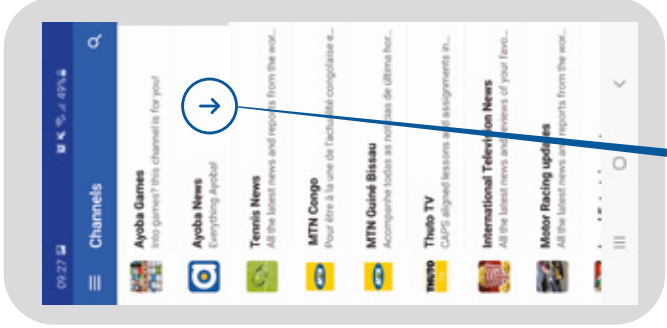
09:27
49%
Channels

Ayoba Games
Into games? This channel is for you!

Ayoba News
Everything Ayoba!

Tennis News
All the latest news and reports from the wor...

MTN Congo
Pour être à la une de l'actualité congolaise e...

MTN Guiné Bissau
Acompanhe todas as notícias de última hor...

Thuto TV
CAPS aligned lessons and assignments in...

International Television News
All the latest news and reviews of your favo...

Motor Racing updates
All the latest news and reports from the wor...